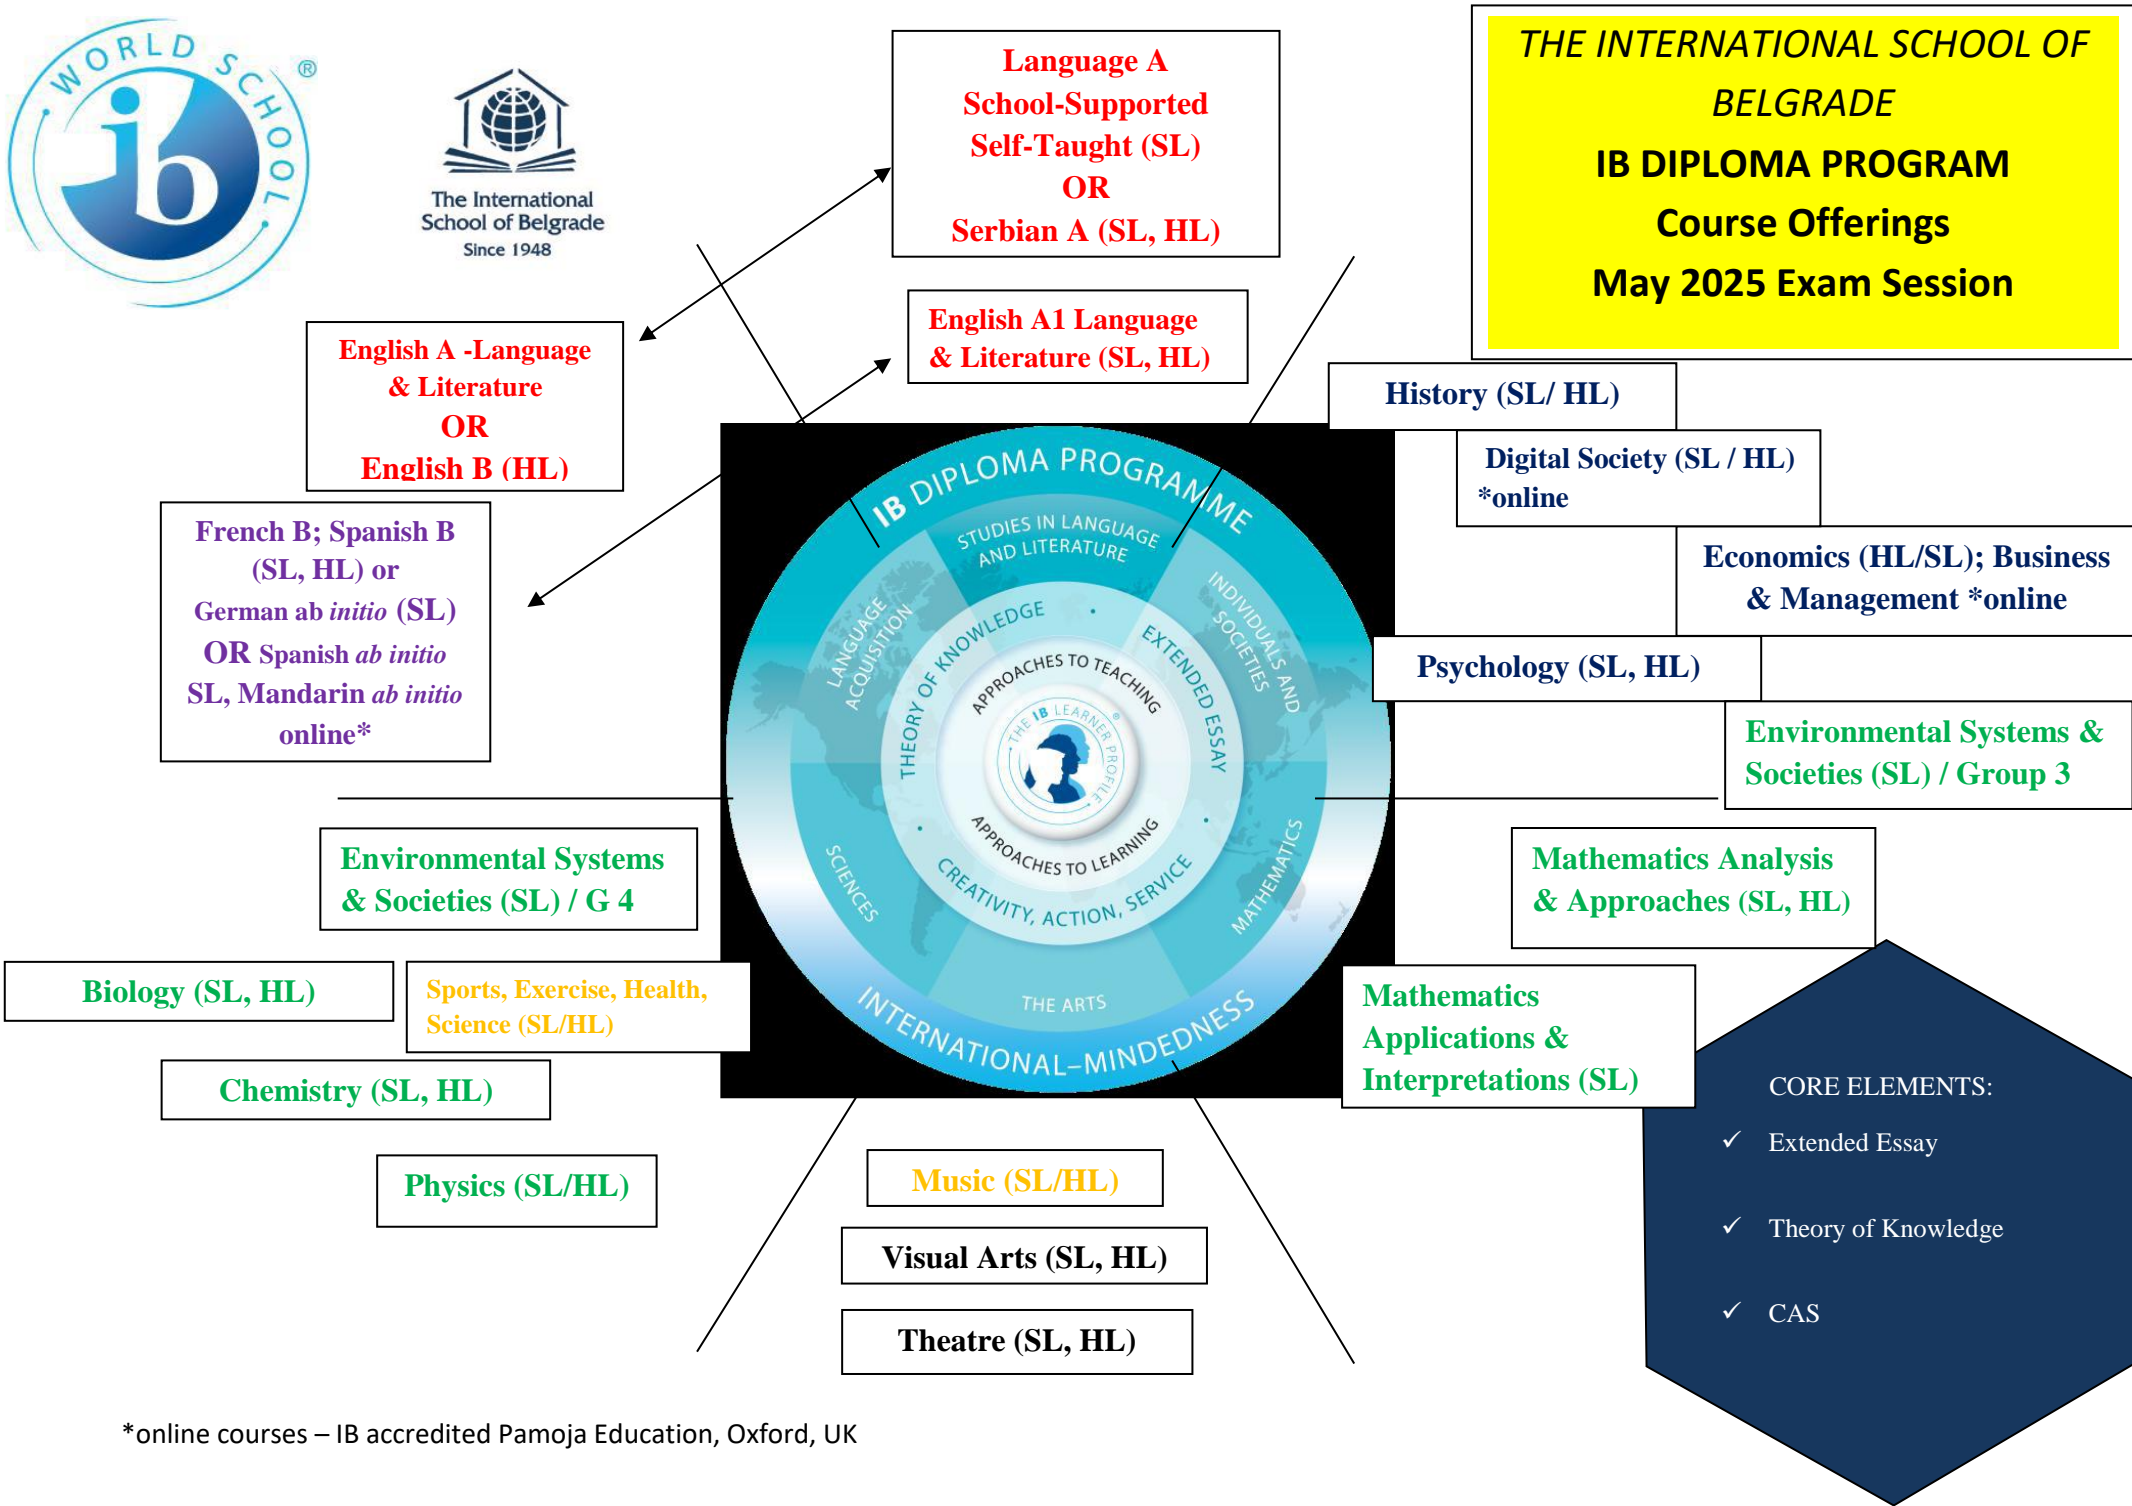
WORLD SCHOOL ib ®

The International School of Belgrade
Since 1948

Language A
School-Supported
Self-Taught (SL)
OR
Serbian A (SL, HL)

THE INTERNATIONAL SCHOOL OF BELGRADE
IB DIPLOMA PROGRAM
Course Offerings
May 2025 Exam Session

English A -Language & Literature
OR
English B (HL)

English A1 Language & Literature (SL, HL)

History (SL/ HL)

Digital Society (SL / HL) *online

Economics (HL/SL); Business & Management *online

French B; Spanish B (SL, HL) or German ab *initio* (SL) OR Spanish *ab initio* SL, Mandarin *ab initio* online*

Psychology (SL, HL)

Environmental Systems & Societies (SL) / Group 3

IB DIPLOMA PROGRAMME
STUDIES IN LANGUAGE AND LITERATURE
LANGUAGE ACQUISITION
INDIVIDUALS AND SOCIETIES
THEORY OF KNOWLEDGE
EXTENDED ESSAY
APPROACHES TO TEACHING
THE IB LEARNER PROFILE
APPROACHES TO LEARNING
CREATIVITY, ACTION, SERVICE
SCIENCES
MATHEMATICS
THE ARTS
INTERNATIONAL-MINDEDNESS

Environmental Systems & Societies (SL) / G 4

Mathematics Analysis & Approaches (SL, HL)

Biology (SL, HL)

Sports, Exercise, Health, Science (SL/HL)

Mathematics Applications & Interpretations (SL)

Chemistry (SL, HL)

CORE ELEMENTS:
✓ Extended Essay
✓ Theory of Knowledge
✓ CAS

Physics (SL/HL)

Music (SL/HL)

Visual Arts (SL, HL)

Theatre (SL, HL)

*online courses – IB accredited Pamoja Education, Oxford, UK